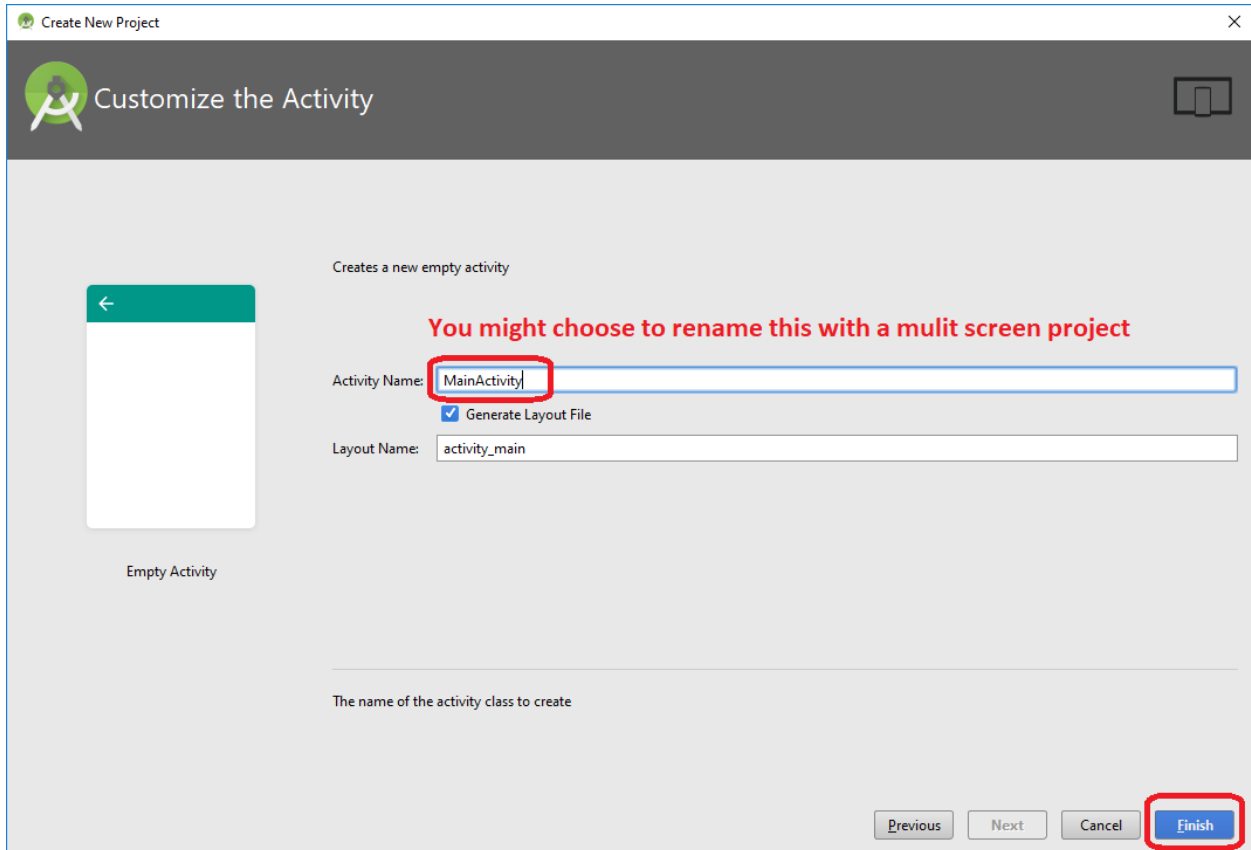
Create New Project

Customize the Activity

Creates a new empty activity

You might choose to rename this with a mulit screen project

Activity Name: MainActivity

Generate Layout File

Layout Name: activity_main

Empty Activity

The name of the activity class to create

Previous Next Cancel Finish